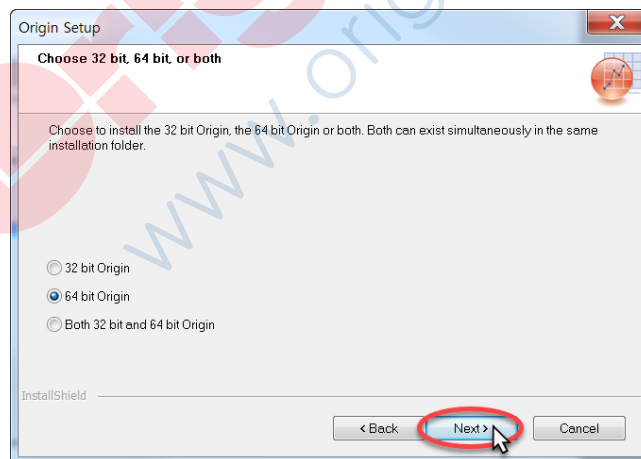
Origin Setup

Choose 32 bit, 64 bit, or both

Choose to install the 32 bit Origin, the 64 bit Origin or both. Both can exist simultaneously in the same installation folder.

32 bit Origin

64 bit Origin

Both 32 bit and 64 bit Origin

InstallShield

< Back

Next >

Cancel

www.orig